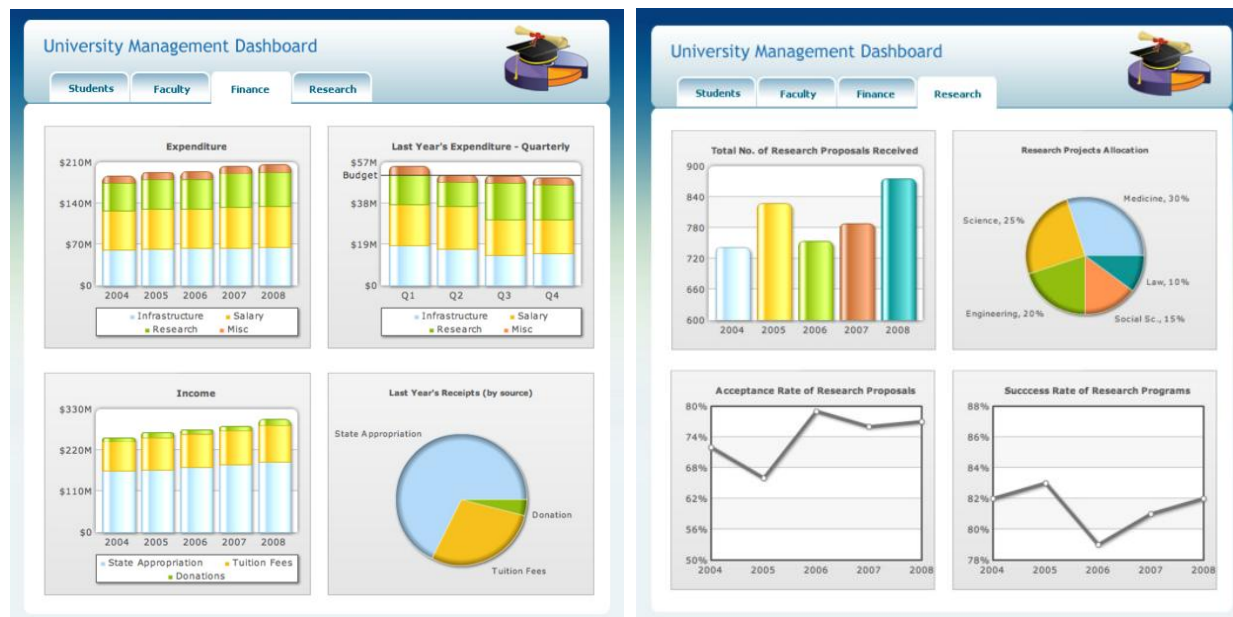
University Management Dashboard

Students | Faculty | Finance | Research

Expenditure

$210M
$140M
$70M
$0
2004 2005 2006 2007 2008
Infrastructure Salary Research Misc

Last Year's Expenditure - Quarterly

$57M
Budget
$38M
$19M
$0
Q1 Q2 Q3 Q4
Infrastructure Salary Research Misc

Income

$330M
$220M
$110M
$0
2004 2005 2006 2007 2008
State Appropriation Tuition Fees Donations

Last Year's Receipts (by source)

State Appropriation
Donation
Tuition Fees

University Management Dashboard

Students | Faculty | Finance | Research

Total No. of Research Proposals Received

900
840
780
720
660
600
2004 2005 2006 2007 2008

Research Projects Allocation

Medicine, 30%
Science, 25%
Law, 10%
Engineering, 20%
Social Sc., 15%

Acceptance Rate of Research Proposals

80%
74%
68%
62%
56%
50%
2004 2005 2006 2007 2008

Succcess Rate of Research Programs

88%
86%
84%
82%
80%
78%
2004 2005 2006 2007 2008